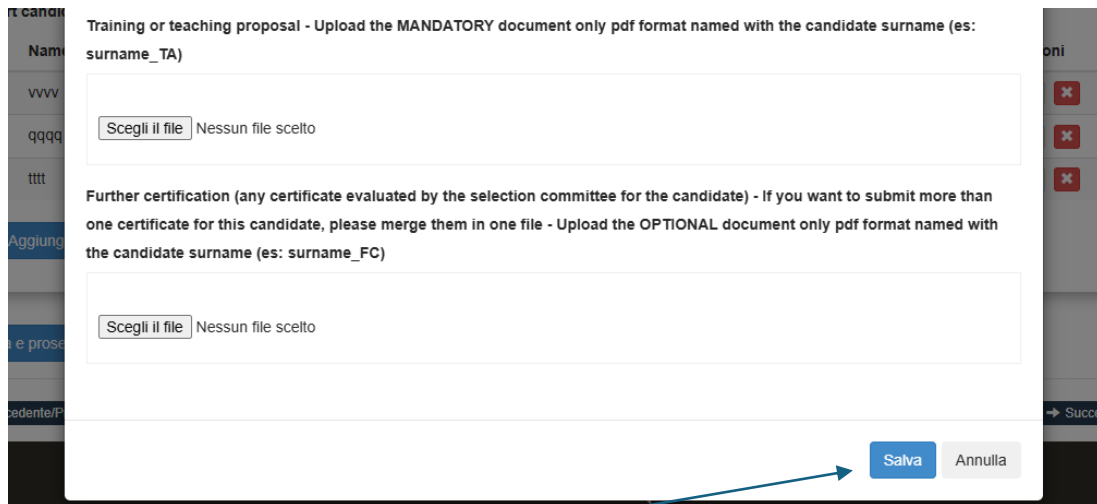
rt candid

Nam

vvvv

qqqq

tttt

Aggiung

a e prose

cedente/P

oni

→ Succ

Training or teaching proposal - Upload the MANDATORY document only pdf format named with the candidate surname (es: surname_TA)

Scegli il file Nessun file scelto

Further certification (any certificate evaluated by the selection committee for the candidate) - If you want to submit more than one certificate for this candidate, please merge them in one file - Upload the OPTIONAL document only pdf format named with the candidate surname (es: surname_FC)

Scegli il file Nessun file scelto

Salva

Annulla